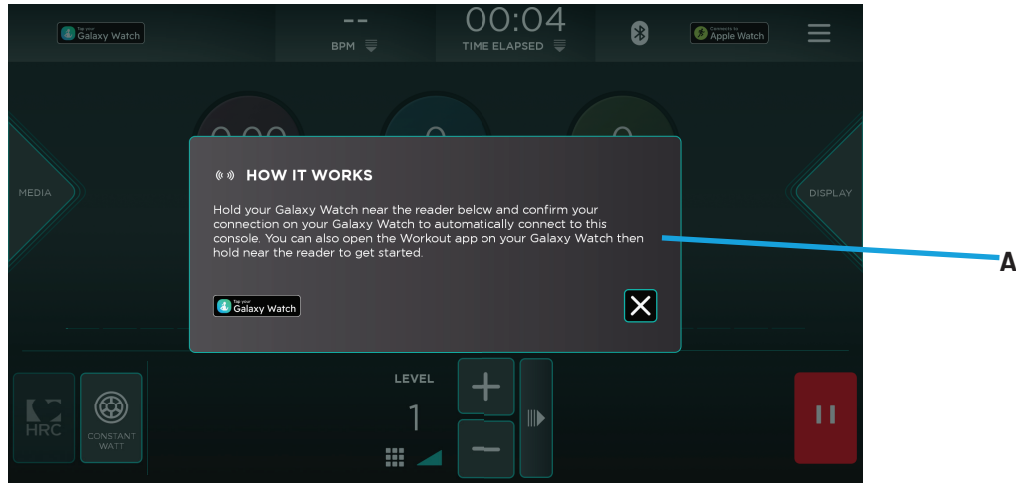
Tap your Galaxy Watch

--
BPM

00:04
TIME ELAPSED

Connects to Apple Watch

MEDIA

DISPLAY

HOW IT WORKS

Hold your Galaxy Watch near the reader below and confirm your connection on your Galaxy Watch to automatically connect to this console. You can also open the Workout app on your Galaxy Watch then hold near the reader to get started.

Tap your Galaxy Watch

A

HRC

CONSTANT WATT

LEVEL
1
+
−